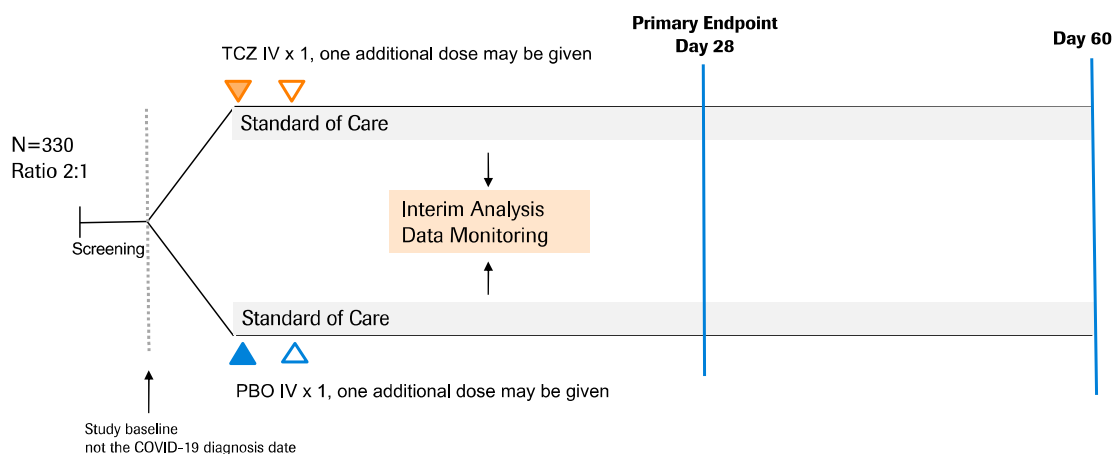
Primary Endpoint
Day 28

Day 60

TCZ IV x 1, one additional dose may be given

N=330
Ratio 2:1

Standard of Care

Interim Analysis
Data Monitoring

Screening

Standard of Care

PBO IV x 1, one additional dose may be given

Study baseline
not the COVID-19 diagnosis date